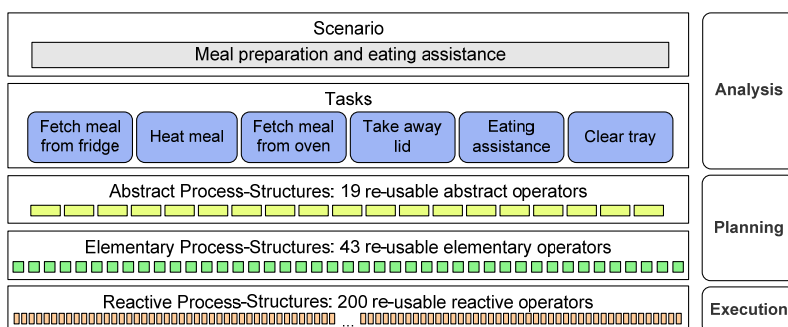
Scenario

Meal preparation and eating assistance

Tasks

Fetch meal from fridge

Heat meal

Fetch meal from oven

Take away lid

Eating assistance

Clear tray

Abstract Process-Structures: 19 re-usable abstract operators

Elementary Process-Structures: 43 re-usable elementary operators

Reactive Process-Structures: 200 re-usable reactive operators

...

Analysis

Planning

Execution